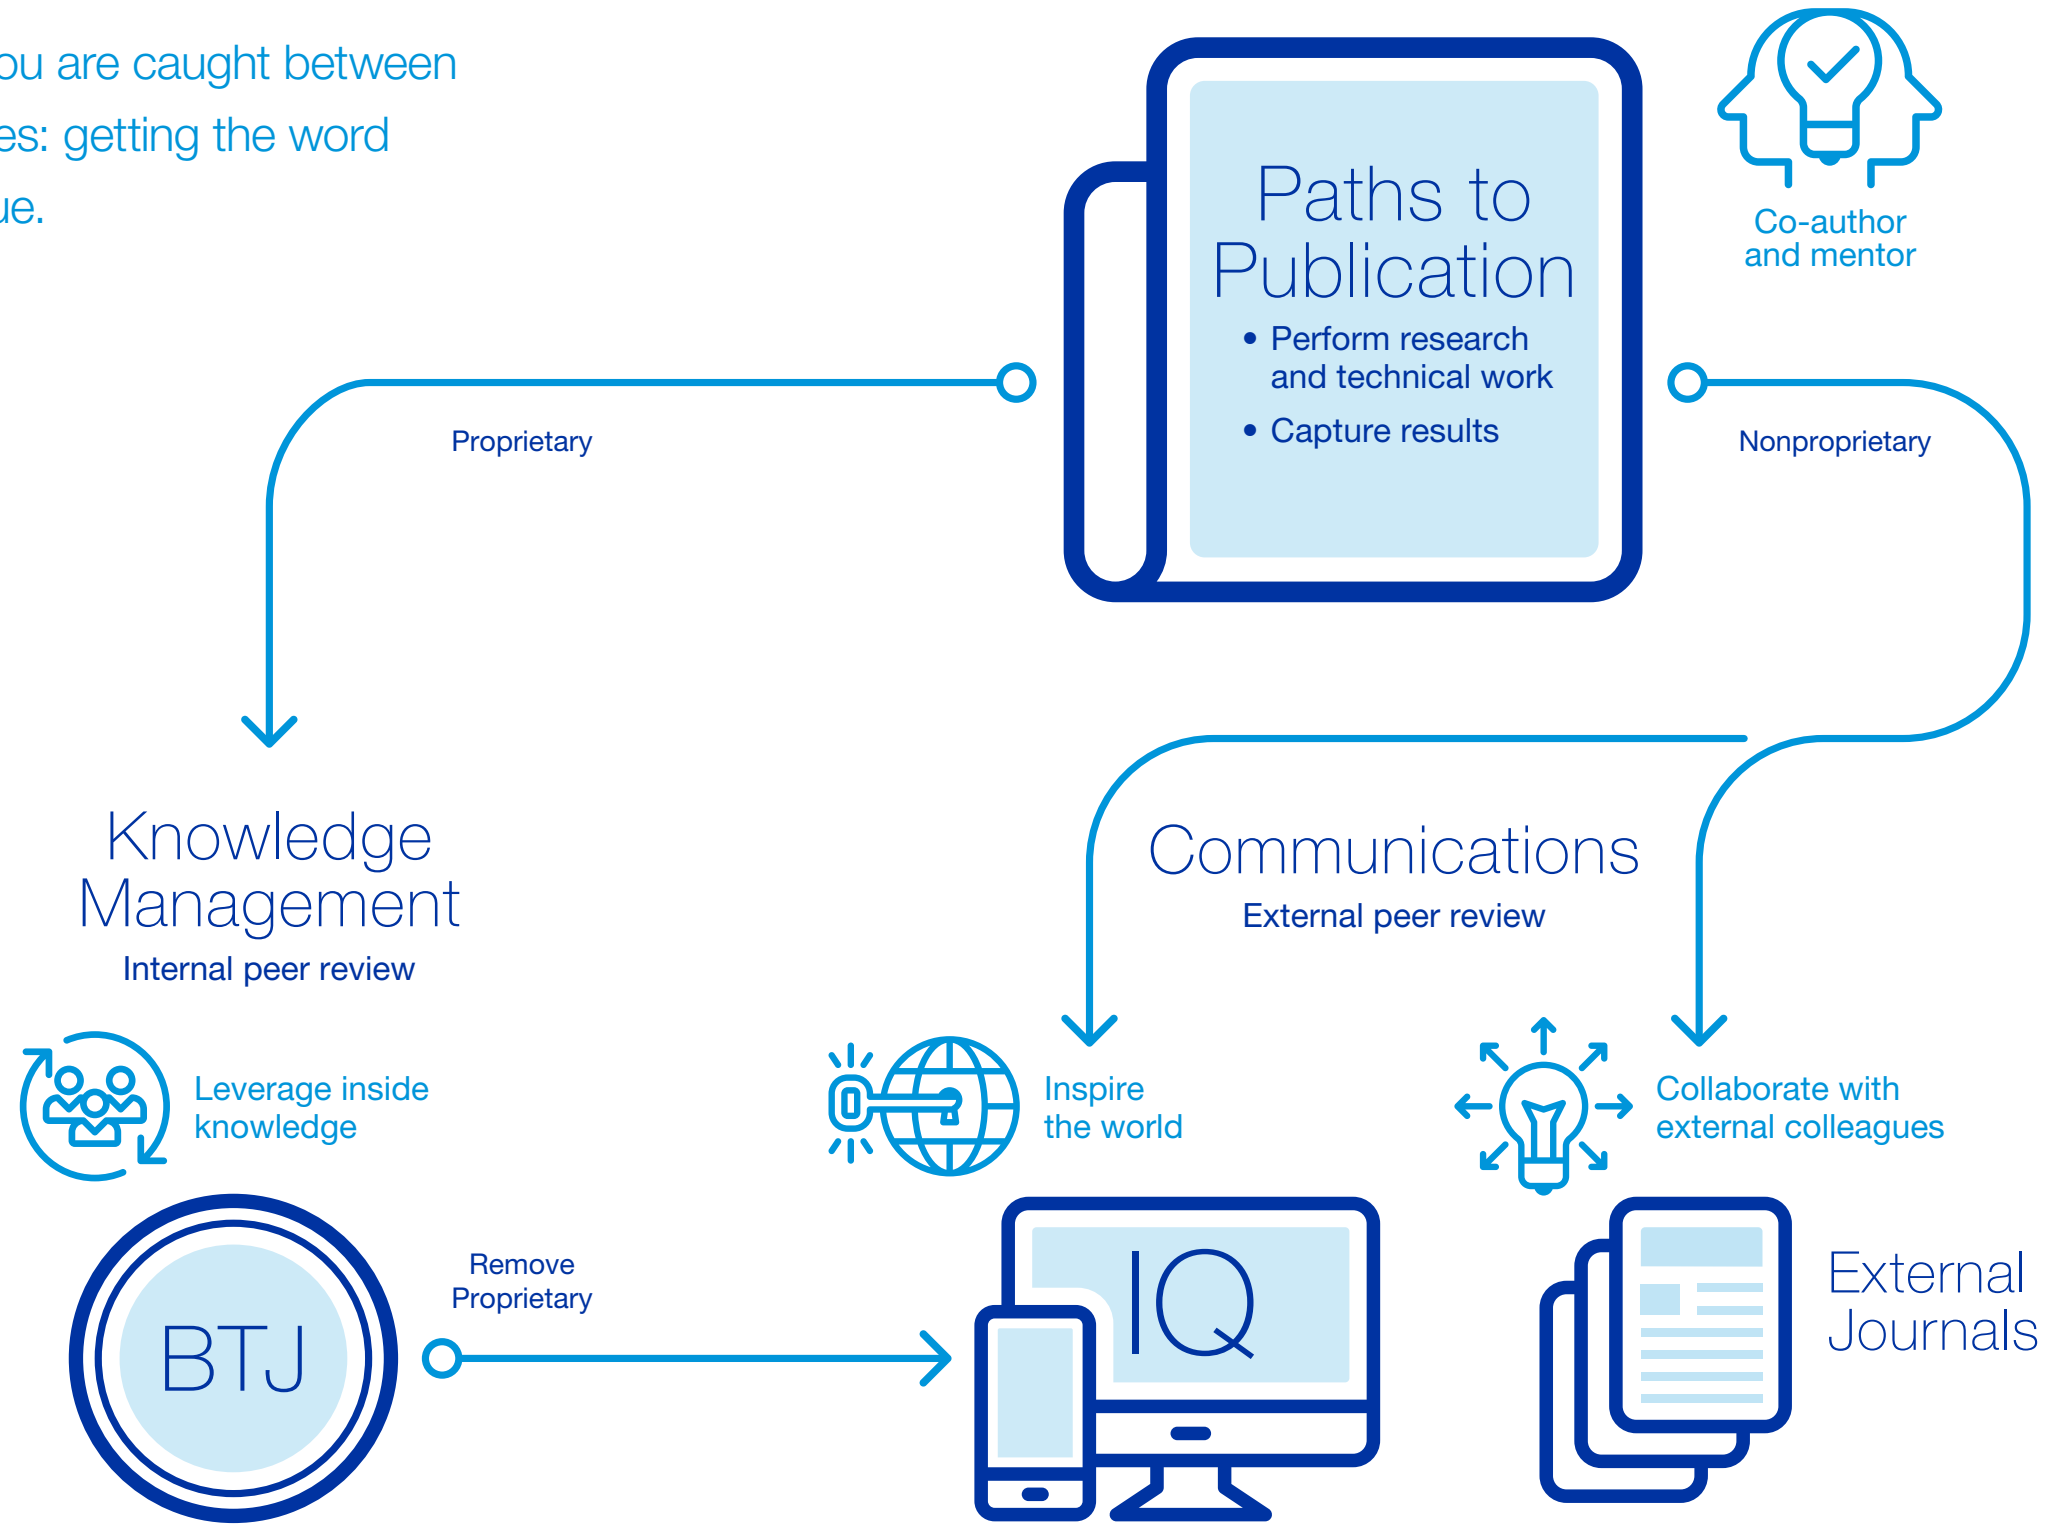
ou are caught between
es: getting the word
ue.

Paths to Publication

- Perform research and technical work
- Capture results

Co-author and mentor

Proprietary

Nonproprietary

Knowledge Management

Internal peer review

Communications

External peer review

Leverage inside knowledge

Inspire the world

Collaborate with external colleagues

BTJ

Remove Proprietary

IQ

External Journals